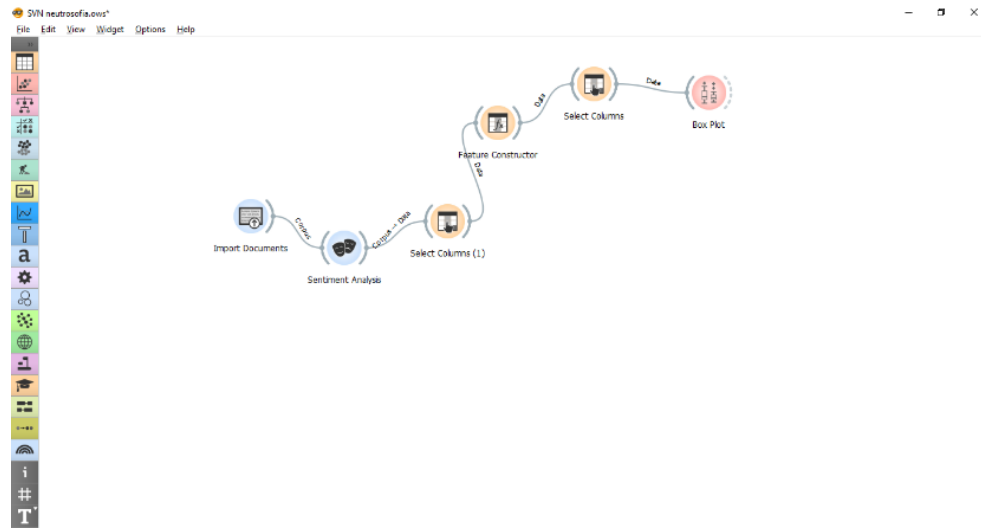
SVN neutrosofia.ows*

File Edit View Widget Options Help

Import Documents

Corpus

Sentiment Analysis

Corpus → Data

Select Columns (1)

Data

Feature Constructor

Data

Select Columns

Data

Box Plot